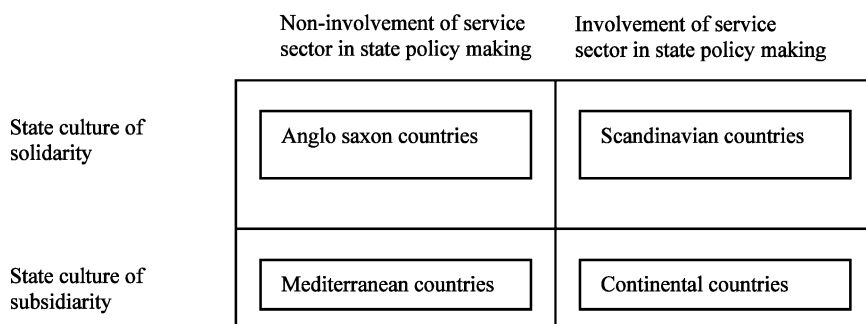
| | Non-involvement of service sector in state policy making | Involvement of service sector in state policy making |
|---|---|---|
| State culture of solidarity | Anglo saxon countries | Scandinavian countries |
| State culture of subsidiarity | Mediterranean countries | Continental countries |